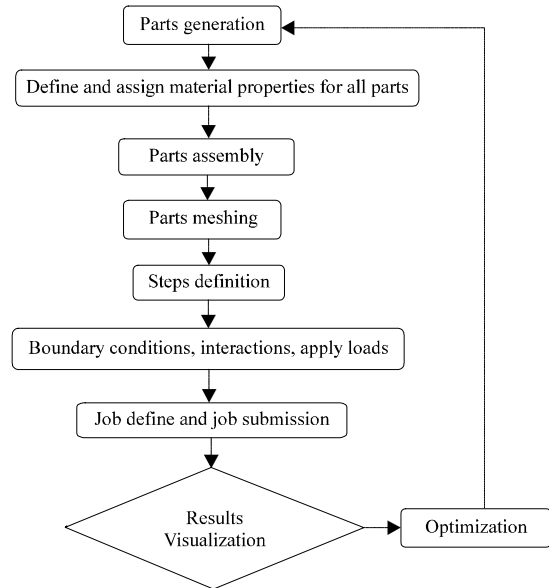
Parts generation

Define and assign material properties for all parts

Parts assembly

Parts meshing

Steps definition

Boundary conditions, interactions, apply loads

Job define and job submission

Results Visualization

Optimization